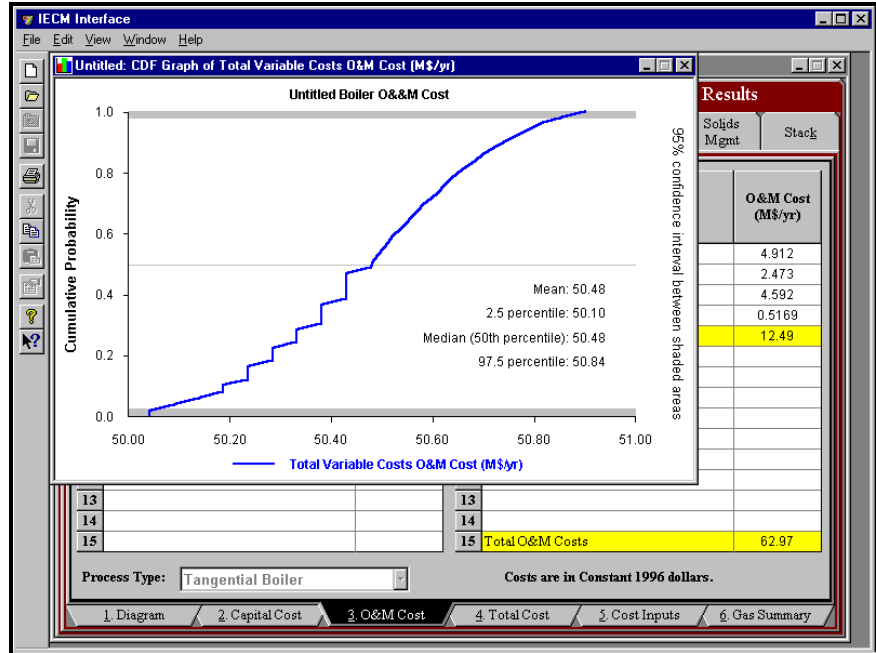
IECM Interface

File Edit View Window Help

Untitled: CDF Graph of Total Variable Costs O&M Cost (M$/yr)

Untitled Boiler O&&M Cost

Cumulative Probability

1.0
0.8
0.6
0.4
0.2
0.0

50.00 50.20 50.40 50.60 50.80 51.00

Mean: 50.48
2.5 percentile: 50.10
Median (50th percentile): 50.48
97.5 percentile: 50.84

95% confidence interval between shaded areas

Total Variable Costs O&M Cost (M$/yr)

Results

Solids Mgmt

Stack

| O&M Cost (M$/yr) |
|---|
| 4.912 |
| 2.473 |
| 4.592 |
| 0.5169 |
| 12.49 |

| 13 | | |
|---|---|---|
| 14 | | |
| 15 | | |

| 13 | | |
|---|---|---|
| 14 | | |
| 15 | Total O&M Costs | 62.97 |

Process Type: Tangential Boiler

Costs are in Constant 1996 dollars.

1. Diagram | 2. Capital Cost | 3. O&M Cost | 4. Total Cost | 5. Cost Inputs | 6. Gas Summary